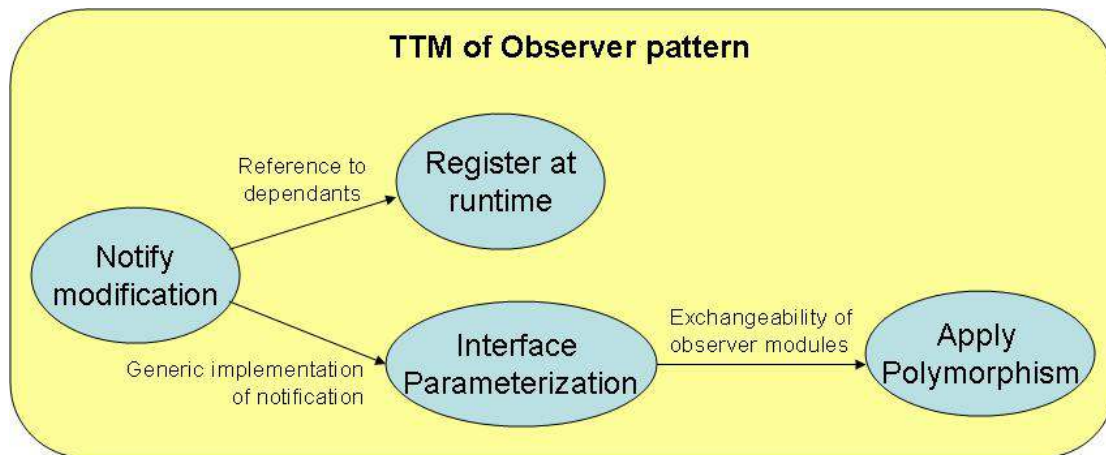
TTM of Observer pattern

Notify modification

Reference to dependants

Register at runtime

Generic implementation of notification

Interface Parameterization

Exchangeability of observer modules

Apply Polymorphism